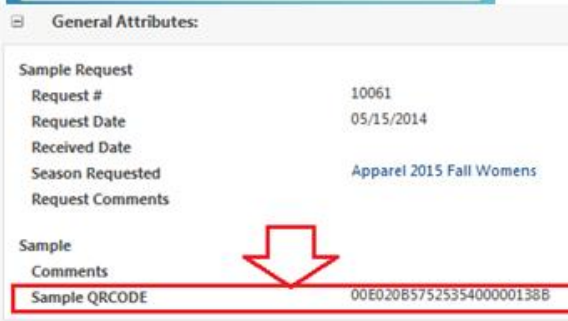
⊟ General Attributes:

Sample Request

| | |
|---|---|
| Request # | 10061 |
| Request Date | 05/15/2014 |
| Received Date | |
| Season Requested | Apparel 2015 Fall Womens |
| Request Comments | |

Sample

| | |
|---|---|
| Comments | |
| Sample QRCODE | 00E020B5752535400000138B |